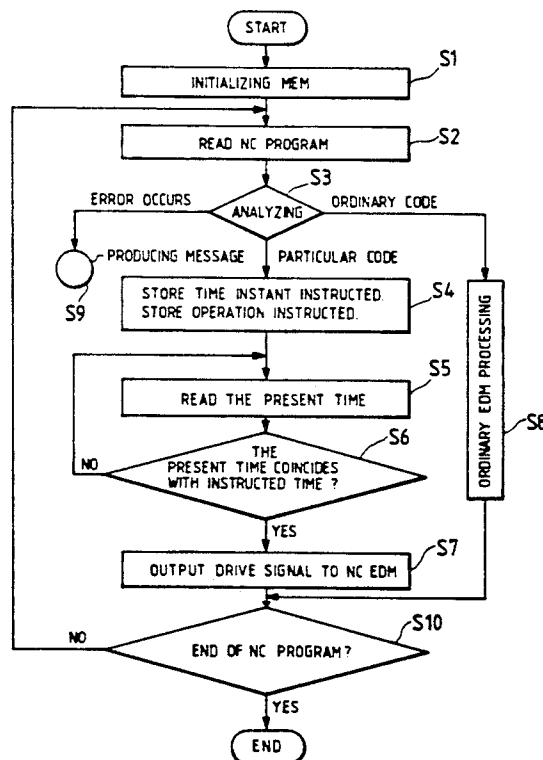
START

INITIALIZING MEM

S1

READ NC PROGRAM

S2

S3

ERROR OCCURS

ANALYZING

ORDINARY CODE

PRODUCING MESSAGE

PARTICULAR CODE

S9

STORE TIME INSTANT INSTRUCTED.
STORE OPERATION INSTRUCTED.

S4

ORDINARY EDM PROCESSING

READ THE PRESENT TIME

S5

S8

THE PRESENT TIME COINCIDES WITH INSTRUCTED TIME ?

S6

NO

YES

OUTPUT DRIVE SIGNAL TO NC EDM

S7

NO

END OF NC PROGRAM?

S10

YES

END